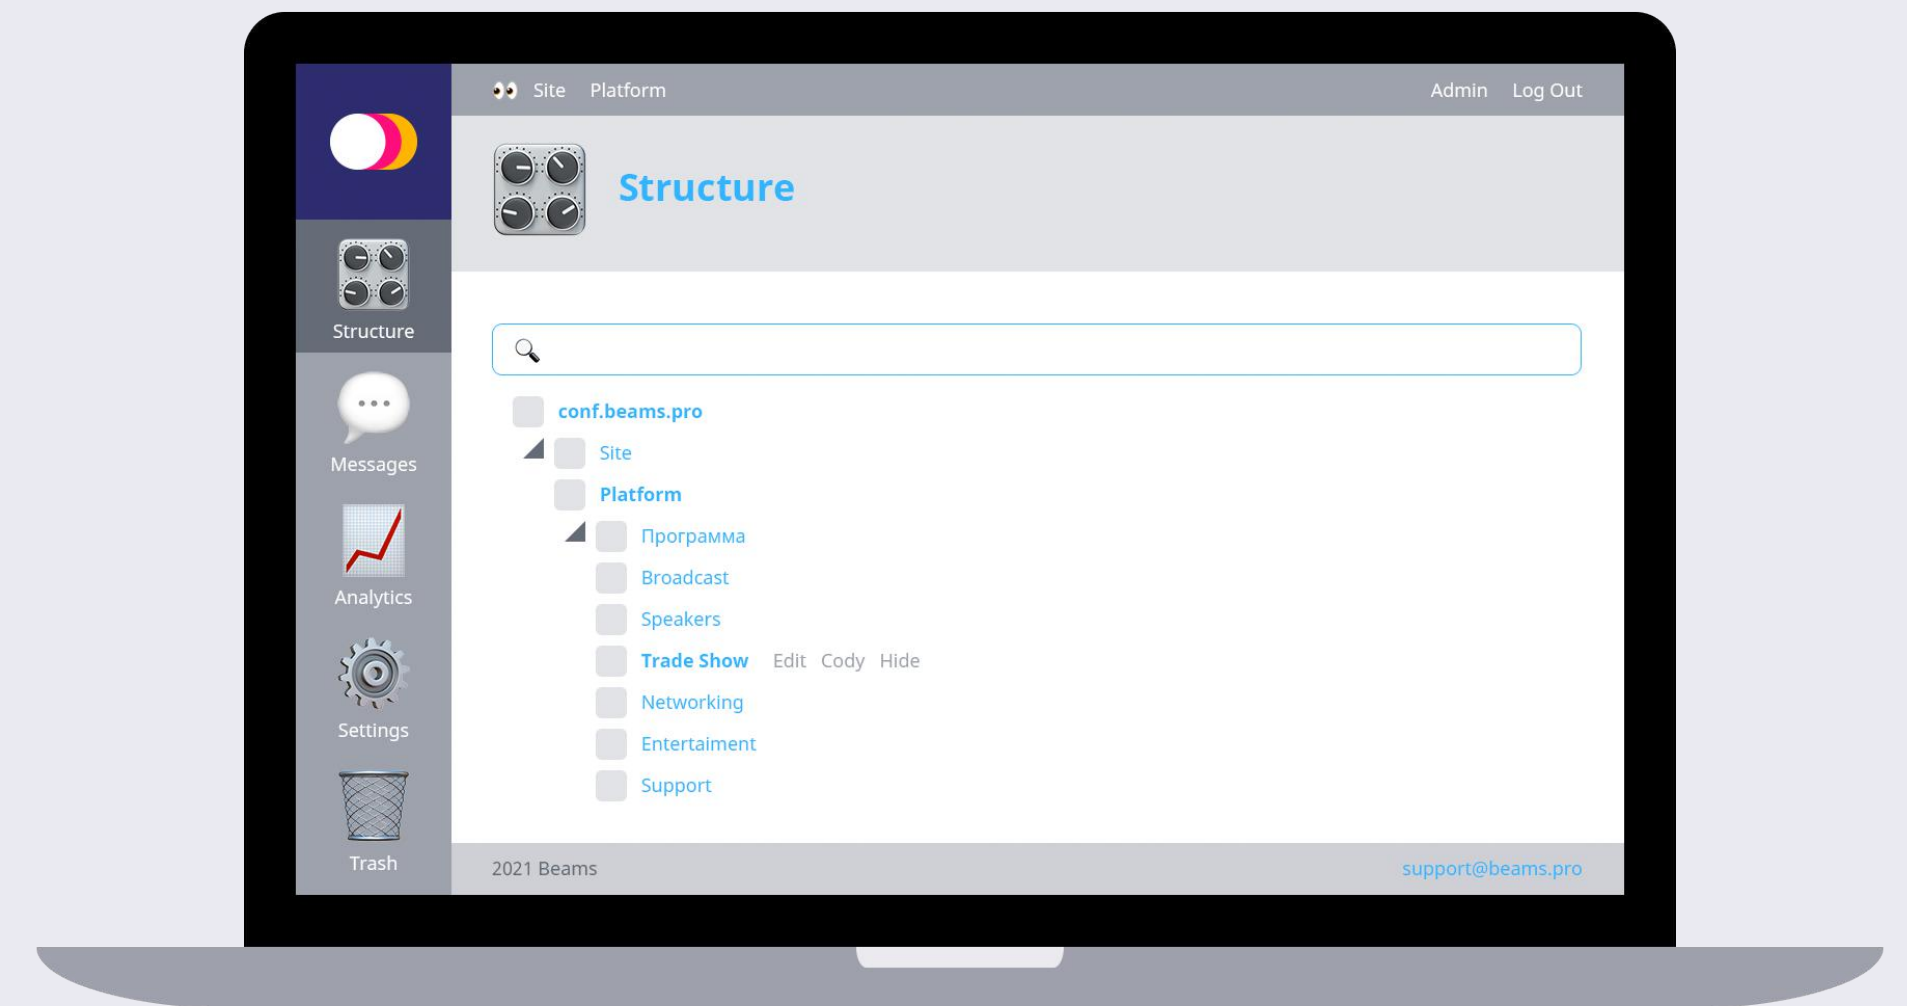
Structure

Messages

Analytics

Settings

Trash

Site Platform

Admin Log Out

Structure

conf.beams.pro

Site

Platform

Программа

Broadcast

Speakers

Trade Show Edit Cody Hide

Networking

Entertaiment

Support

2021 Beams

support@beams.pro